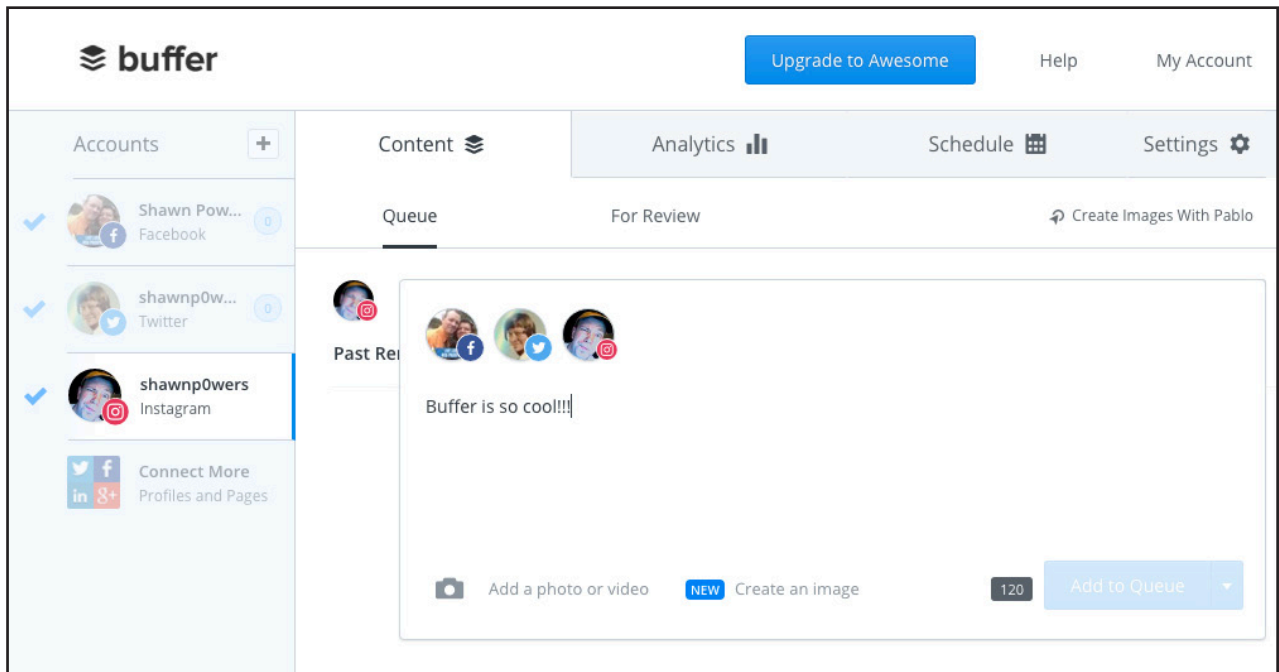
buffer

Upgrade to Awesome

Help

My Account

Accounts

+

Shawn Pow...
Facebook

0

shawnp0w...
Twitter

0

shawnp0wers
Instagram

Connect More
Profiles and Pages

Content

Analytics

Schedule

Settings

Queue

For Review

Create Images With Pablo

Past Re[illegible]

Buffer is so cool!!!

Add a photo or video

NEW Create an image

120

Add to Queue